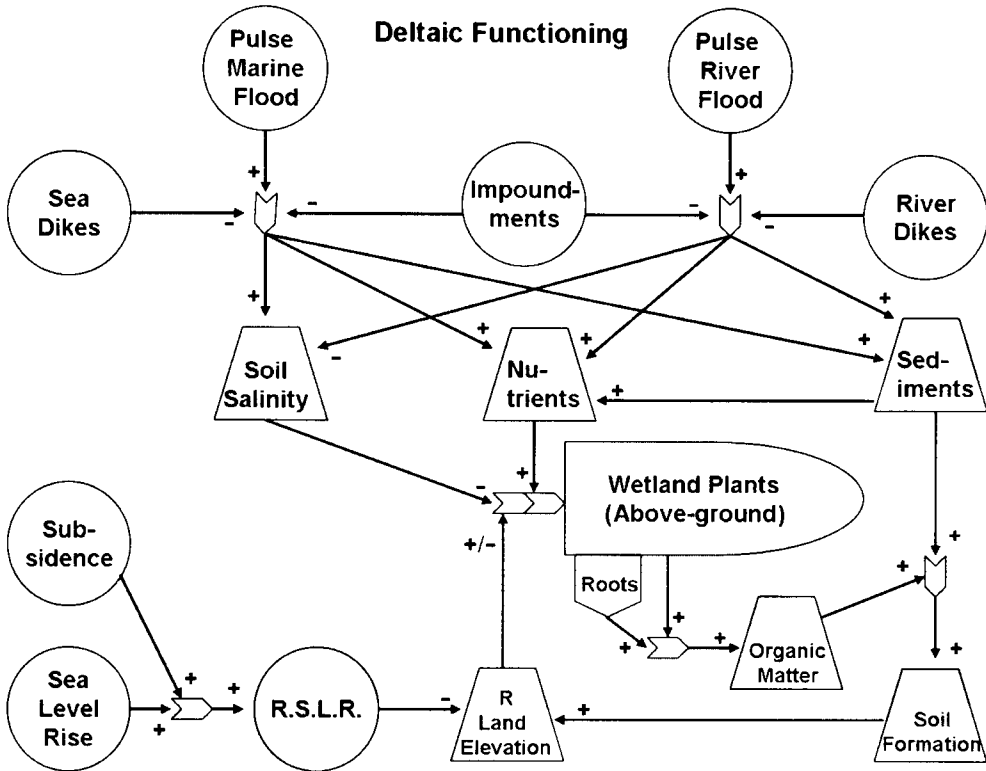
Deltaic Functioning

Pulse Marine Flood

Pulse River Flood

Sea Dikes

Impoundments

River Dikes

Soil Salinity

Nutrients

Sediments

Wetland Plants (Above-ground)

Roots

Subsidence

Organic Matter

Sea Level Rise

R.S.L.R.

R Land Elevation

Soil Formation

+ - + - - + - + + - + + + + + + + +/- + + + + + + + + + - +